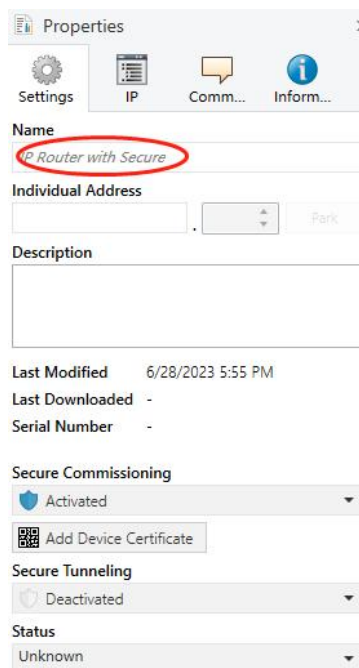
Properties

Settings IP Comm... Inform...

Name

IP Router with Secure

Individual Address

. Park

Description

Last Modified 6/28/2023 5:55 PM

Last Downloaded -

Serial Number -

Secure Commissioning

Activated

Add Device Certificate

Secure Tunneling

Deactivated

Status

Unknown